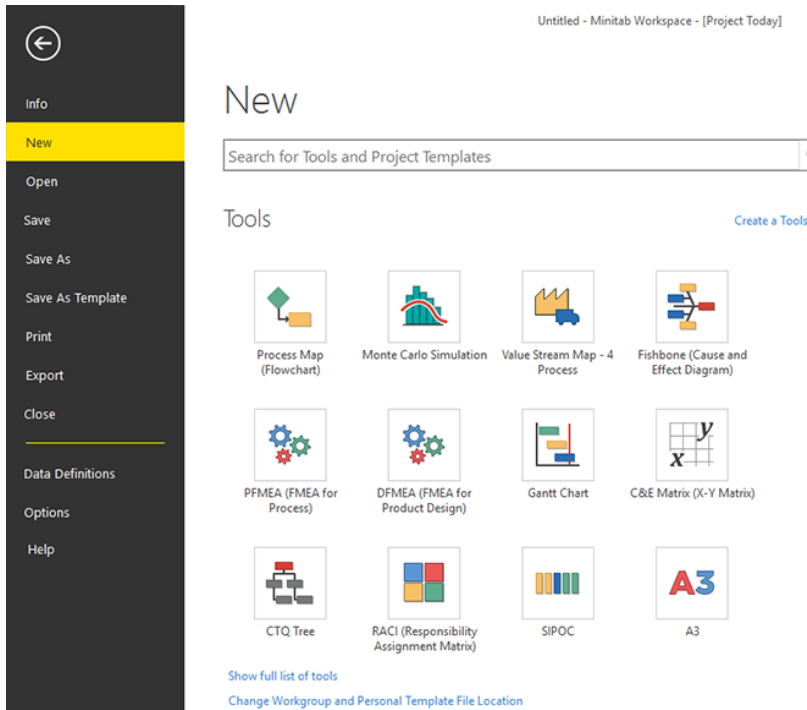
Untitled - Minitab Workspace - [Project Today]

Info

New

Open

Save

Save As

Save As Template

Print

Export

Close

Data Definitions

Options

Help

New

Search for Tools and Project Templates

Tools

Create a Tools

Process Map (Flowchart)

Monte Carlo Simulation

Value Stream Map - 4 Process

Fishbone (Cause and Effect Diagram)

PFMEA (FMEA for Process)

DFMEA (FMEA for Product Design)

Gantt Chart

C&E Matrix (X-Y Matrix)

CTQ Tree

RACI (Responsibility Assignment Matrix)

SIPOC

A3

Show full list of tools

Change Workgroup and Personal Template File Location